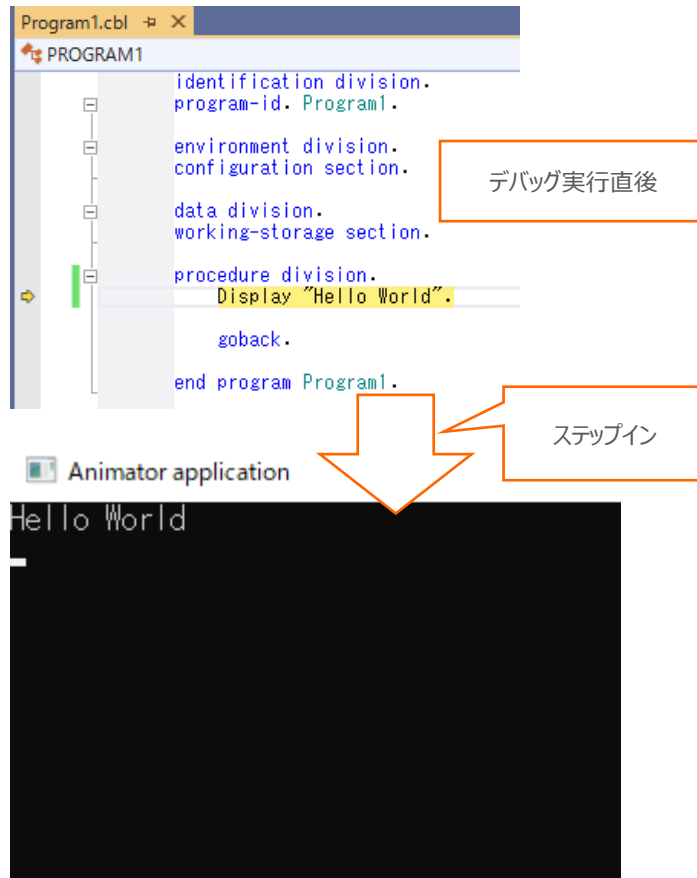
Program1.cbl ⊣ ✕
PROGRAM1

identification division.
program-id. Program1.

environment division.
configuration section.

data division.
working-storage section.

procedure division.
Display "Hello World".

goback.

end program Program1.

デバッグ実行直後

ステップイン

Animator application

Hello World